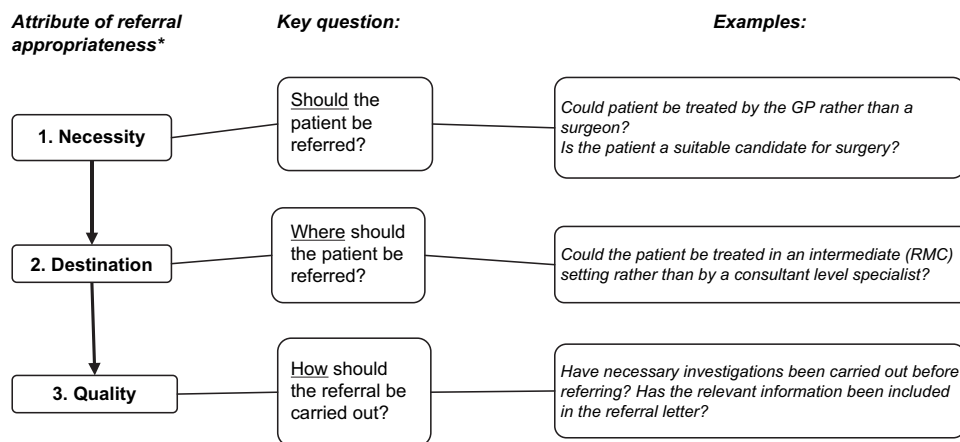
*Attribute of referral appropriateness**

*Key question:*

*Examples:*

**1. Necessity**

Should the patient be referred?

*Could patient be treated by the GP rather than a surgeon?*
*Is the patient a suitable candidate for surgery?*

**2. Destination**

Where should the patient be referred?

*Could the patient be treated in an intermediate (RMC) setting rather than by a consultant level specialist?*

**3. Quality**

How should the referral be carried out?

*Have necessary investigations been carried out before referring? Has the relevant information been included in the referral letter?*